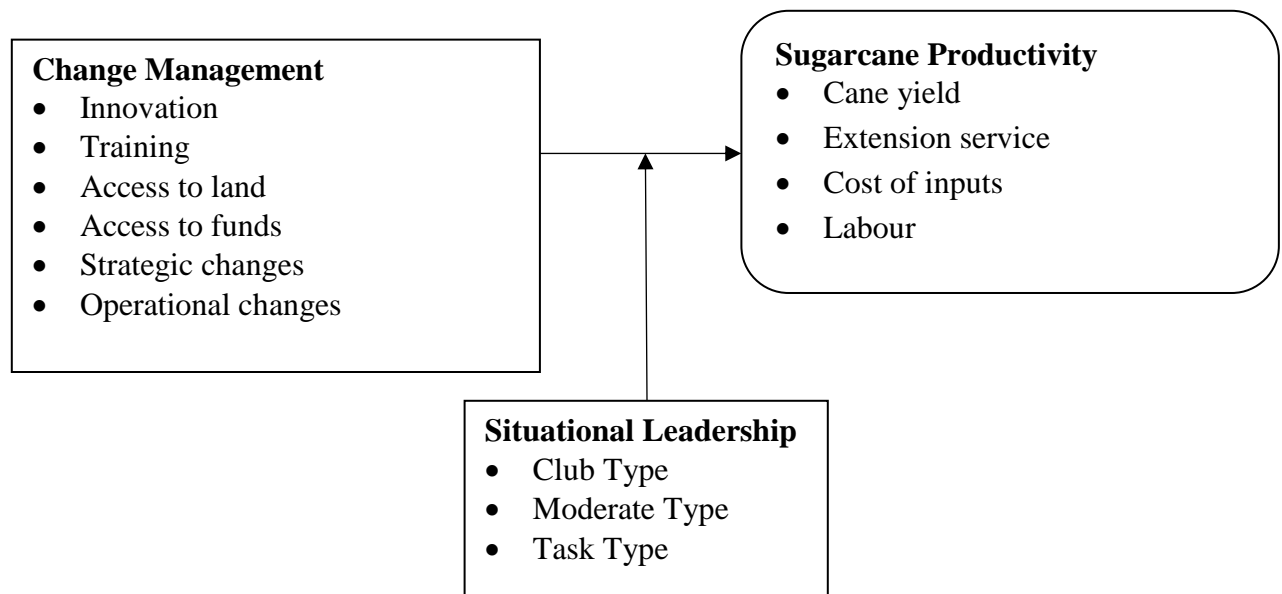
**Change Management**
- Innovation
- Training
- Access to land
- Access to funds
- Strategic changes
- Operational changes

**Sugarcane Productivity**
- Cane yield
- Extension service
- Cost of inputs
- Labour

**Situational Leadership**
- Club Type
- Moderate Type
- Task Type